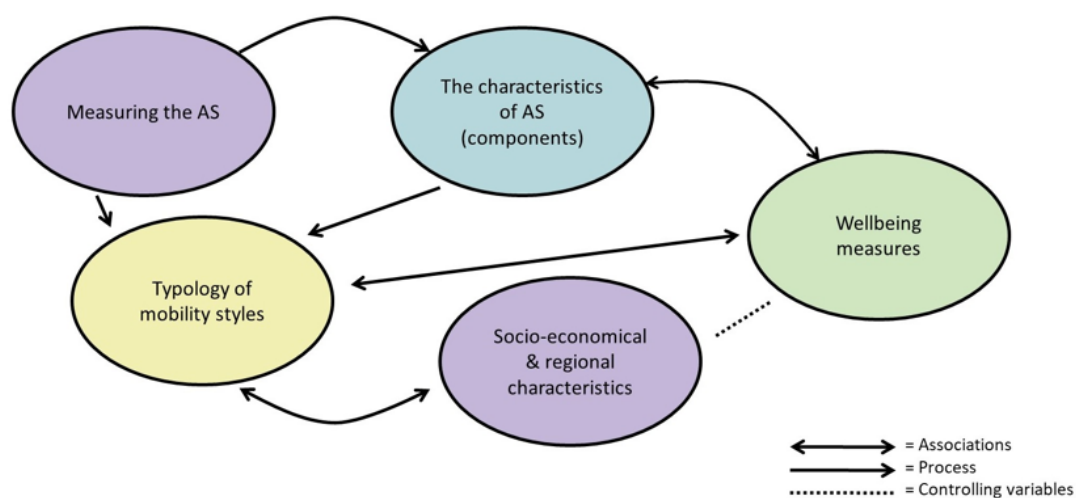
Measuring the AS

The characteristics of AS (components)

Wellbeing measures

Typology of mobility styles

Socio-economical & regional characteristics

= Associations
= Process
= Controlling variables